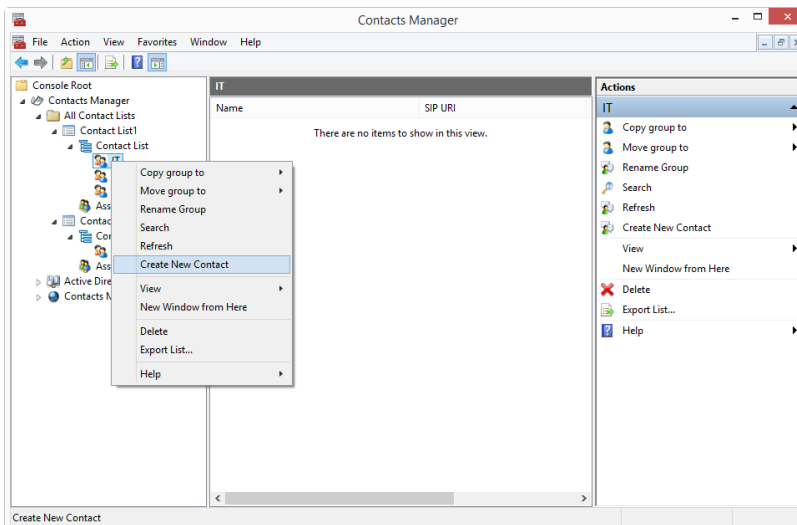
Contacts Manager

File Action View Favorites Window Help

Console Root
Contacts Manager
All Contact Lists
Contact List1
Contact List
IT
Ass
Contac
Con
Ass
Active Dire
Contacts M

Copy group to
Move group to
Rename Group
Search
Refresh
Create New Contact
View
New Window from Here
Delete
Export List...
Help

IT

| Name | SIP URI |
|---|---|

There are no items to show in this view.

Actions
IT
Copy group to
Move group to
Rename Group
Search
Refresh
Create New Contact
View
New Window from Here
Delete
Export List...
Help

Create New Contact